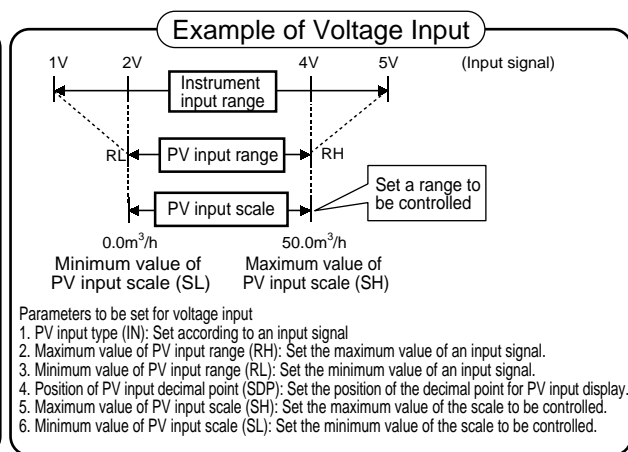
Example of Voltage Input

1V 2V 4V 5V (Input signal)

Instrument input range

RL PV input range RH

PV input scale

Set a range to be controlled

$0.0m^3/h$ $50.0m^3/h$

Minimum value of PV input scale (SL)

Maximum value of PV input scale (SH)

Parameters to be set for voltage input
1. PV input type (IN): Set according to an input signal
2. Maximum value of PV input range (RH): Set the maximum value of an input signal.
3. Minimum value of PV input range (RL): Set the minimum value of an input signal.
4. Position of PV input decimal point (SDP): Set the position of the decimal point for PV input display.
5. Maximum value of PV input scale (SH): Set the maximum value of the scale to be controlled.
6. Minimum value of PV input scale (SL): Set the minimum value of the scale to be controlled.